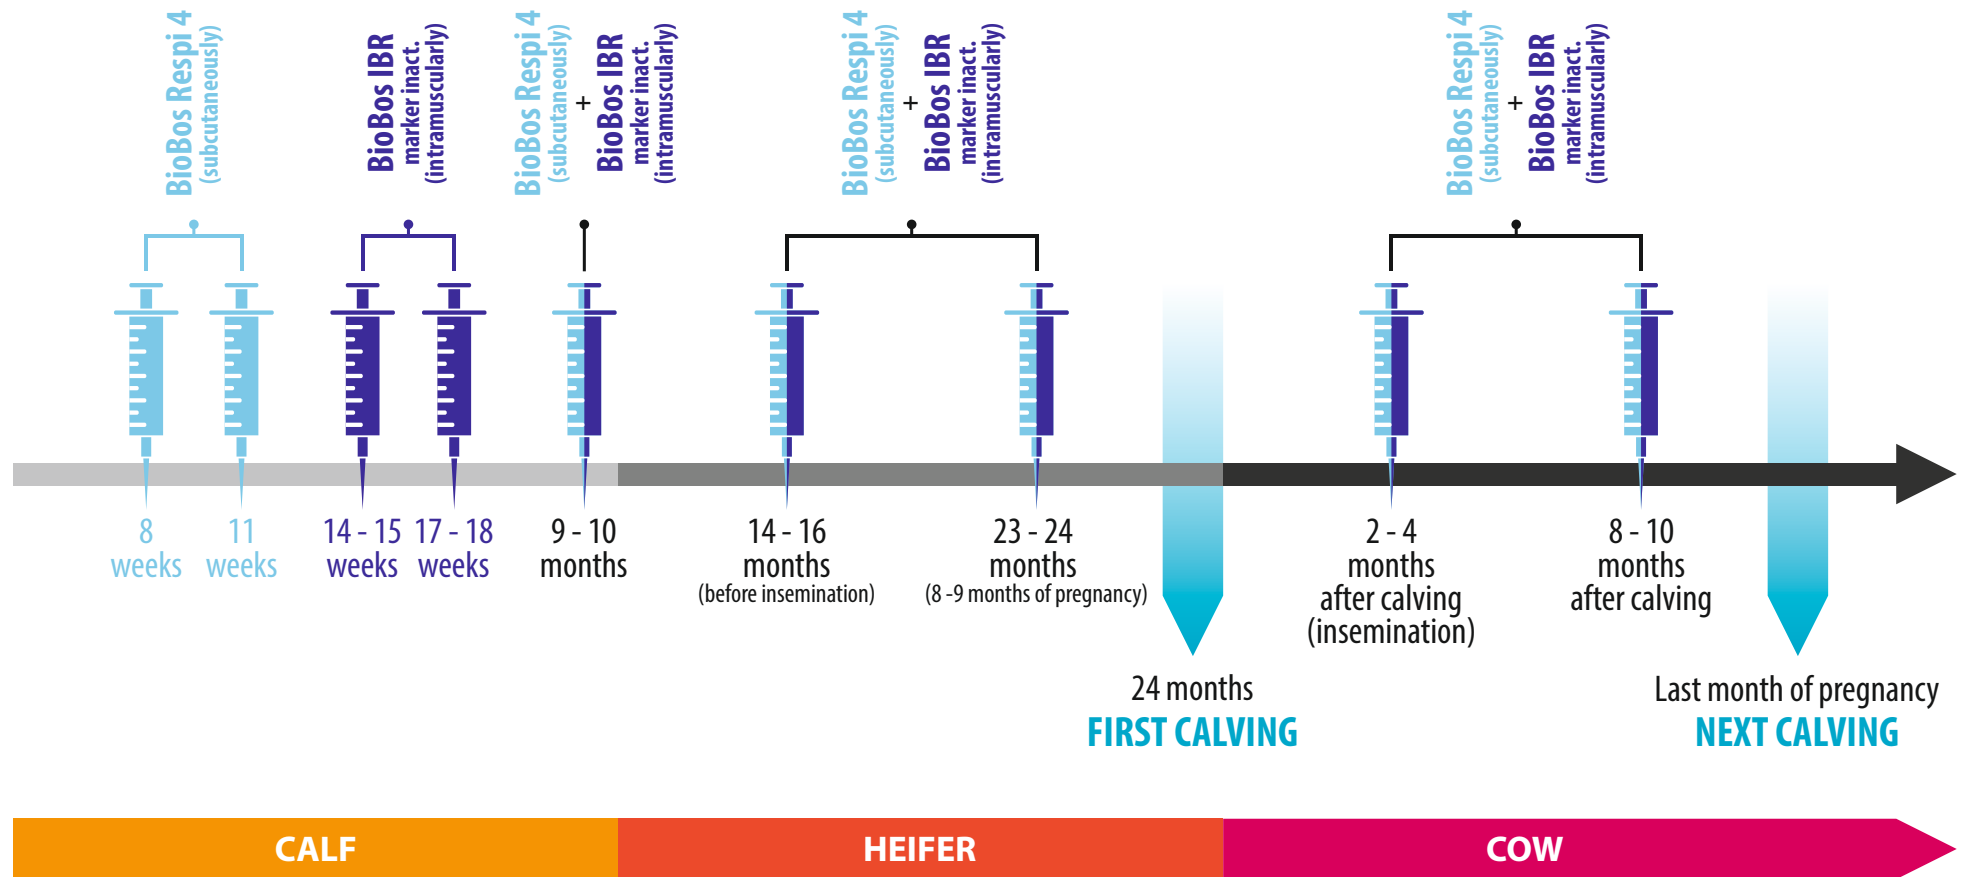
BioBos Respi 4
(subcutaneously)

BioBos IBR
marker inact.
(intramuscularly)

BioBos Respi 4
(subcutaneously)
+
BioBos IBR
marker inact.
(intramuscularly)

BioBos Respi 4
(subcutaneously)
+
BioBos IBR
marker inact.
(intramuscularly)

BioBos Respi 4
(subcutaneously)
+
BioBos IBR
marker inact.
(intramuscularly)

8 weeks

11 weeks

14 - 15 weeks

17 - 18 weeks

9 - 10 months

14 - 16 months
(before insemination)

23 - 24 months
(8 -9 months of pregnancy)

2 - 4 months after calving (insemination)

8 - 10 months after calving

24 months
FIRST CALVING

Last month of pregnancy
NEXT CALVING

CALF

HEIFER

COW